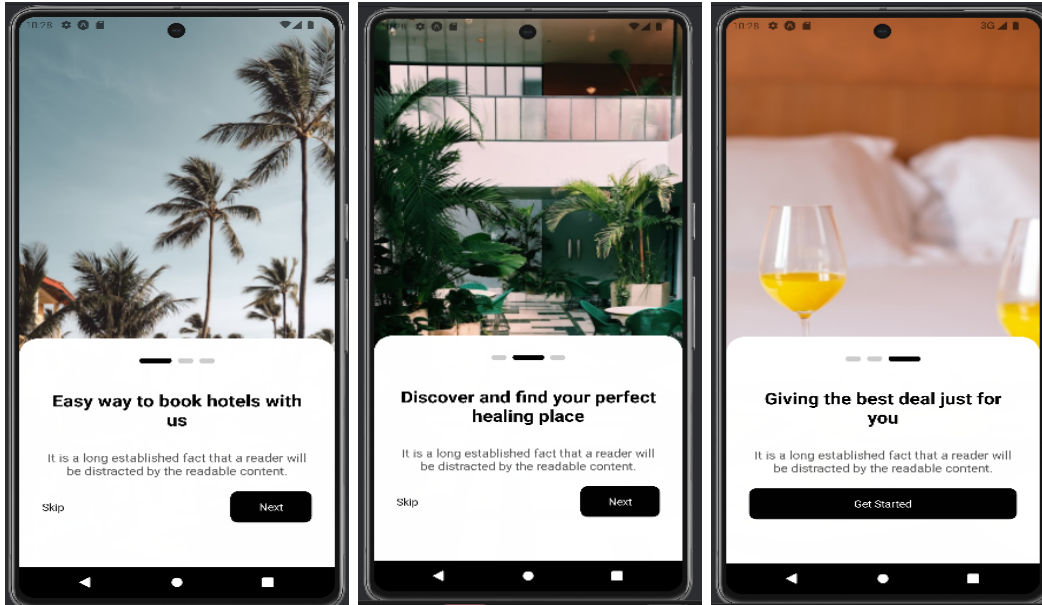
10:28

Easy way to book hotels with us

It is a long established fact that a reader will be distracted by the readable content.

Skip

Next

Discover and find your perfect healing place

It is a long established fact that a reader will be distracted by the readable content.

Skip

Next

10:28

3G

Giving the best deal just for you

It is a long established fact that a reader will be distracted by the readable content.

Get Started